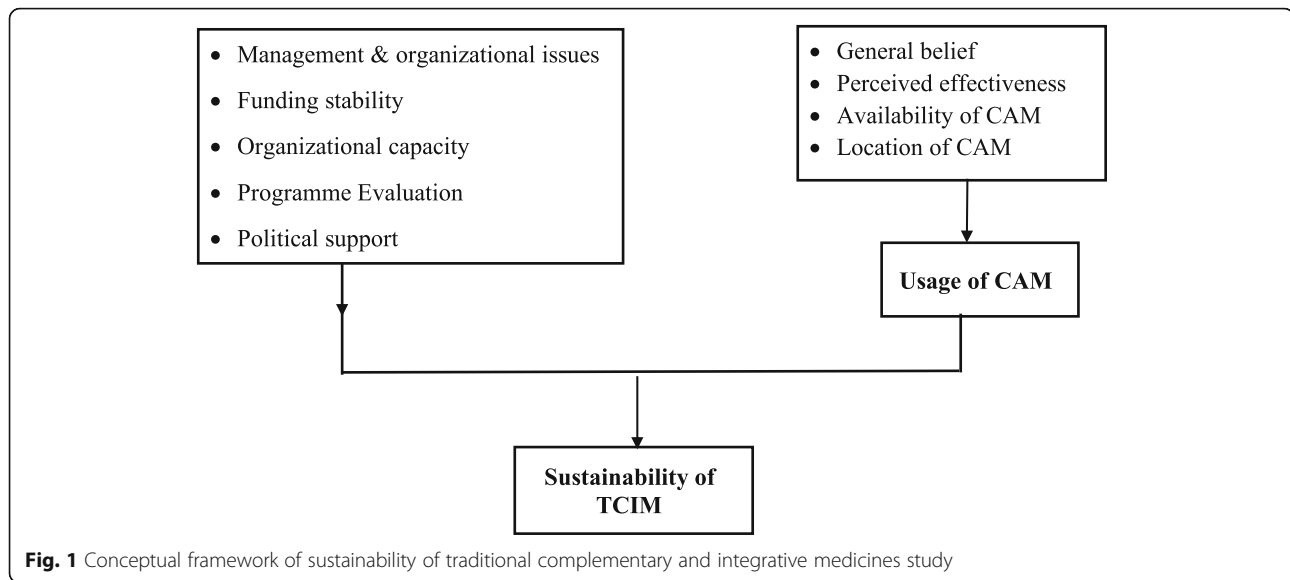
- Management & organizational issues
- Funding stability
- Organizational capacity
- Programme Evaluation
- Political support

- General belief
- Perceived effectiveness
- Availability of CAM
- Location of CAM

Usage of CAM

Sustainability of TCIM

Fig. 1 Conceptual framework of sustainability of traditional complementary and integrative medicines study